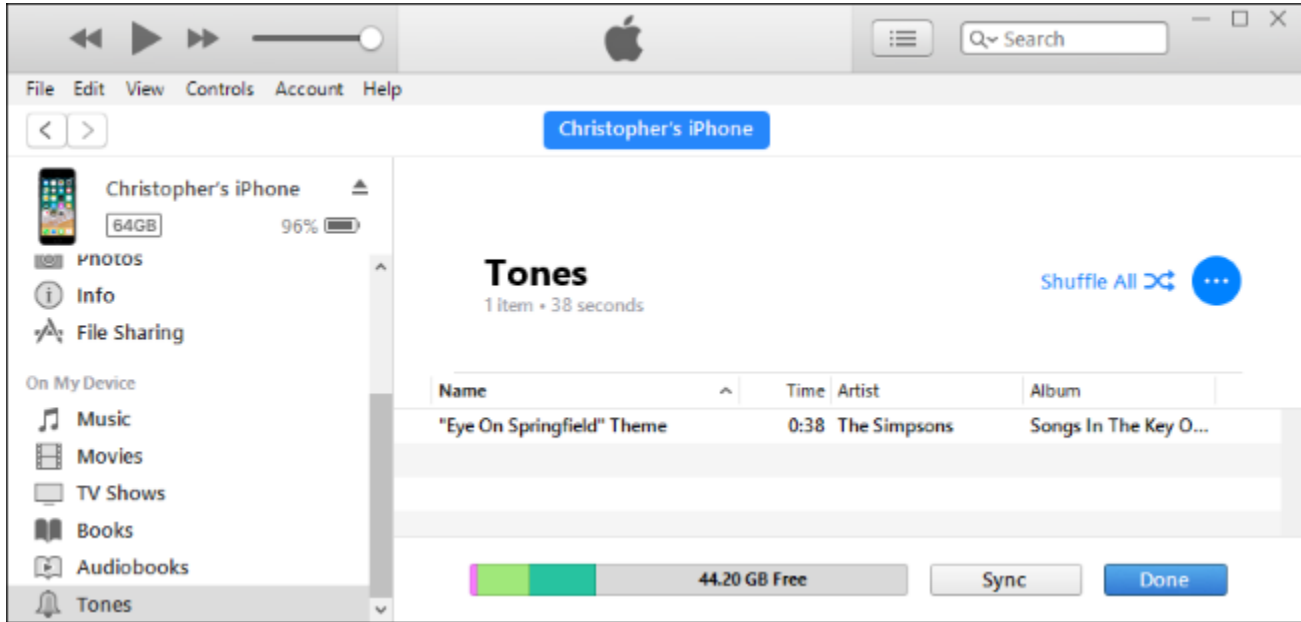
Search

File Edit View Controls Account Help

Christopher's iPhone

Christopher's iPhone
64GB 96%

Photos
Info
File Sharing

On My Device
Music
Movies
TV Shows
Books
Audiobooks
Tones

Tones
1 item • 38 seconds

Shuffle All

| Name | Time | Artist | Album |
|---|---|---|---|
| "Eye On Springfield" Theme | 0:38 | The Simpsons | Songs In The Key O... |

44.20 GB Free

Sync

Done